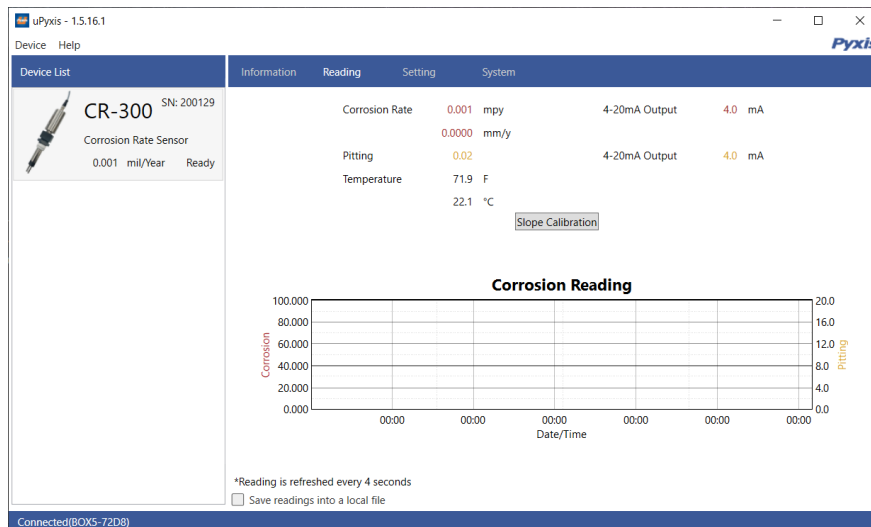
uPyxis - 1.5.16.1

Device Help

Pyxis

Device List

CR-300 SN: 200129

Corrosion Rate Sensor

0.001 mil/Year Ready

Information Reading Setting System

Corrosion Rate 0.001 mpy 4-20mA Output 4.0 mA

0.0000 mm/y

Pitting 0.02 4-20mA Output 4.0 mA

Temperature 71.9 F

22.1 °C

Slope Calibration

Corrosion Reading

100.000
80.000
60.000
40.000
20.000
0.000

Corrosion

20.0
16.0
12.0
8.0
4.0
0.0

Pitting

00:00 00:00 00:00 00:00 00:00 00:00

Date/Time

*Reading is refreshed every 4 seconds

Save readings into a local file

Connected(BOX5-72D8)